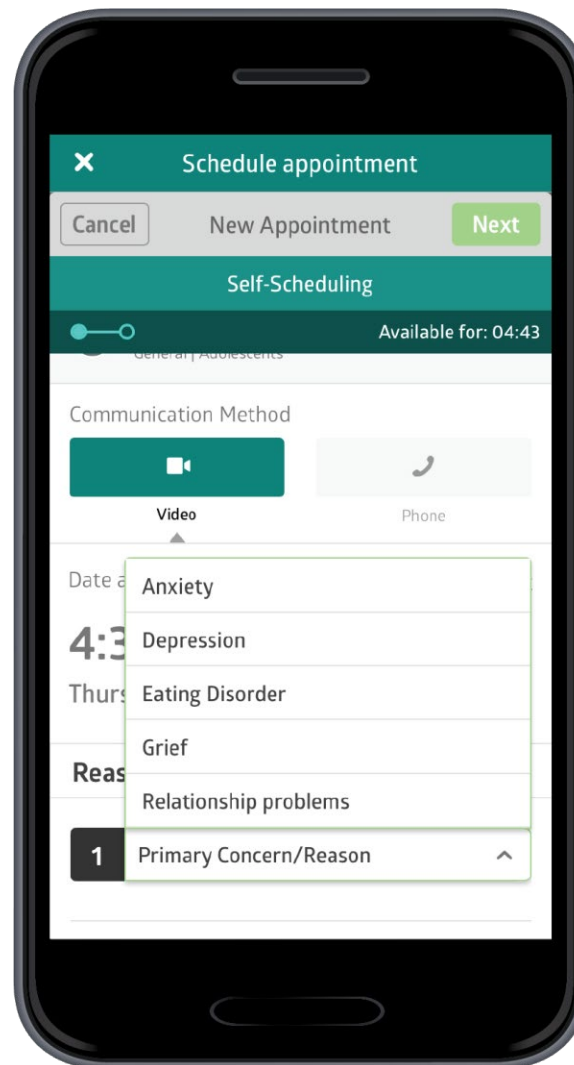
✕ Schedule appointment

Cancel New Appointment Next

Self-Scheduling

Available for: 04:43

General | Adolescents

Communication Method

Video

Phone

Date a

4:3

Thurs

Reas

Anxiety

Depression

Eating Disorder

Grief

Relationship problems

1 Primary Concern/Reason